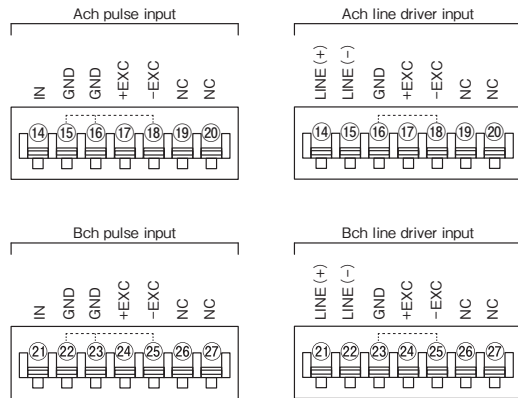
Ach pulse input

IN GND GND +EXC −EXC NC NC

14 15 16 17 18 19 20

Ach line driver input

LINE (+) LINE (−) GND +EXC −EXC NC NC

14 15 16 17 18 19 20

Bch pulse input

IN GND GND +EXC −EXC NC NC

21 22 23 24 25 26 27

Bch line driver input

LINE (+) LINE (−) GND +EXC −EXC NC NC

21 22 23 24 25 26 27